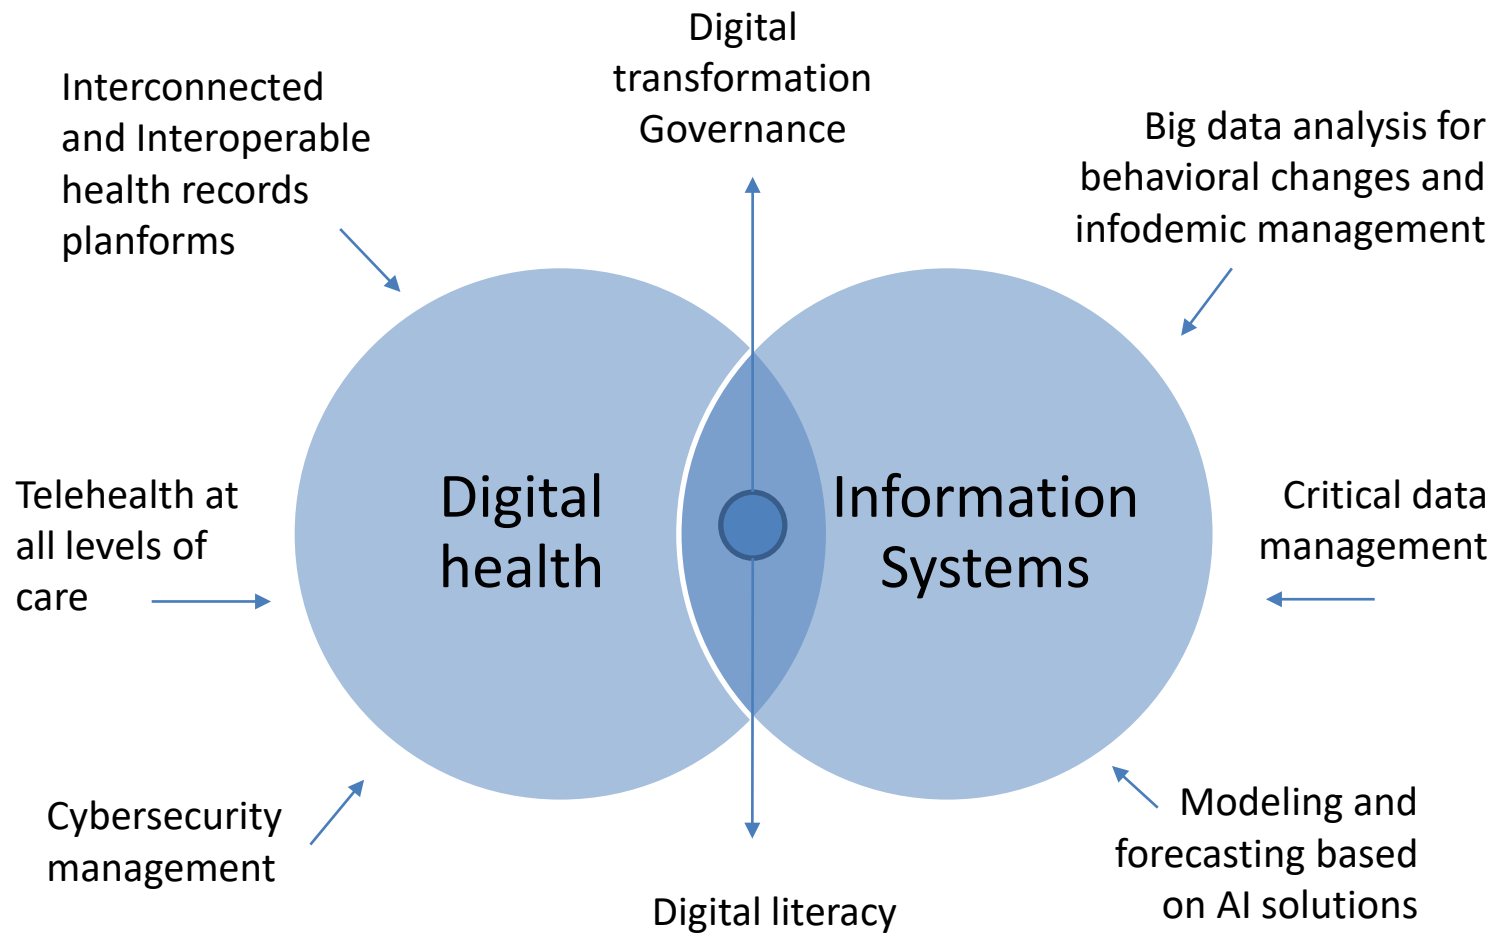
Digital transformation Governance

Interconnected and Interoperable health records planforms

Big data analysis for behavioral changes and infodemic management

Telehealth at all levels of care

Digital health

Information Systems

Critical data management

Cybersecurity management

Modeling and forecasting based on AI solutions

Digital literacy